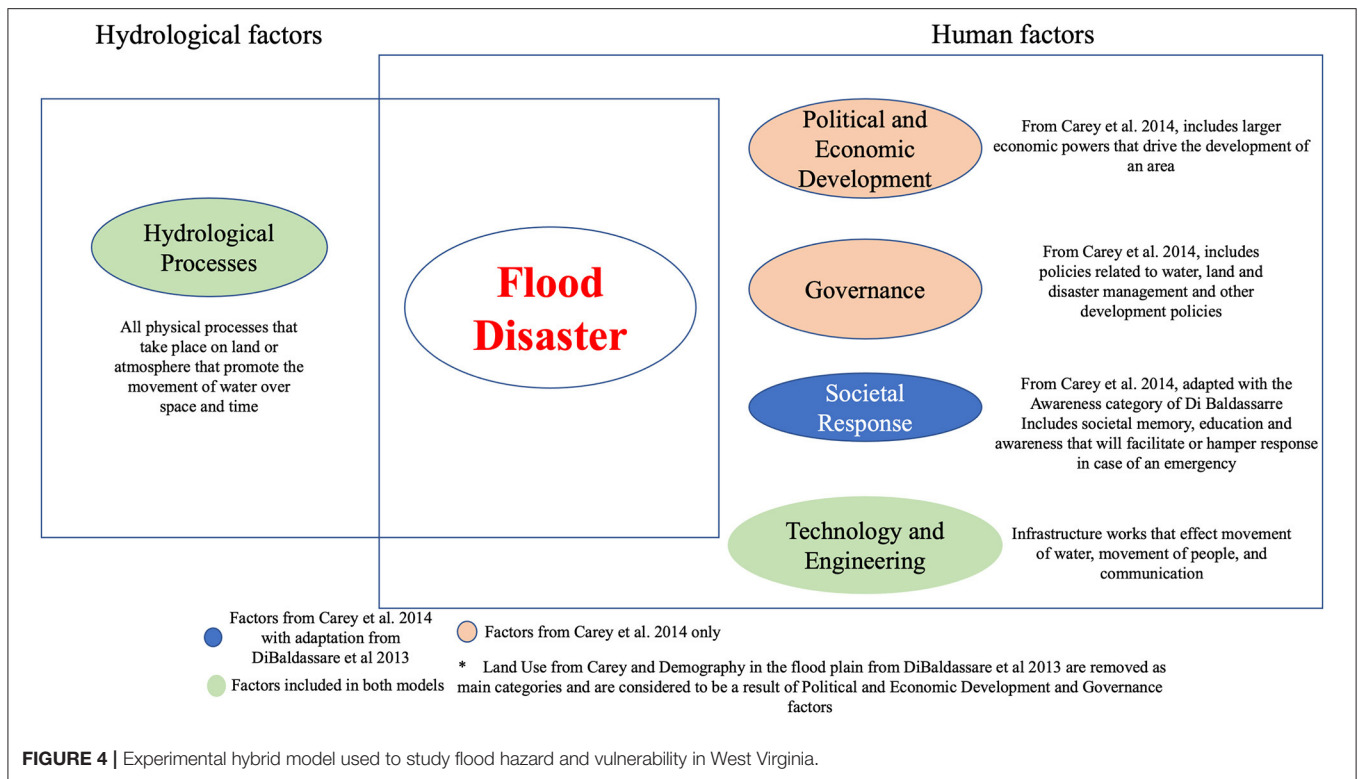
Hydrological factors

Human factors

Hydrological Processes

All physical processes that take place on land or atmosphere that promote the movement of water over space and time

Flood Disaster

Political and Economic Development

From Carey et al. 2014, includes larger economic powers that drive the development of an area

Governance

From Carey et al. 2014, includes policies related to water, land and disaster management and other development policies

Societal Response

From Carey et al. 2014, adapted with the Awareness category of Di Baldassarre Includes societal memory, education and awareness that will facilitate or hamper response in case of an emergency

Technology and Engineering

Infrastructure works that effect movement of water, movement of people, and communication

Factors from Carey et al. 2014 with adaptation from DiBaldassare et al 2013

Factors from Carey et al. 2014 only

Factors included in both models

* Land Use from Carey and Demography in the flood plain from DiBaldassare et al 2013 are removed as main categories and are considered to be a result of Political and Economic Development and Governance factors

FIGURE 4 | Experimental hybrid model used to study flood hazard and vulnerability in West Virginia.